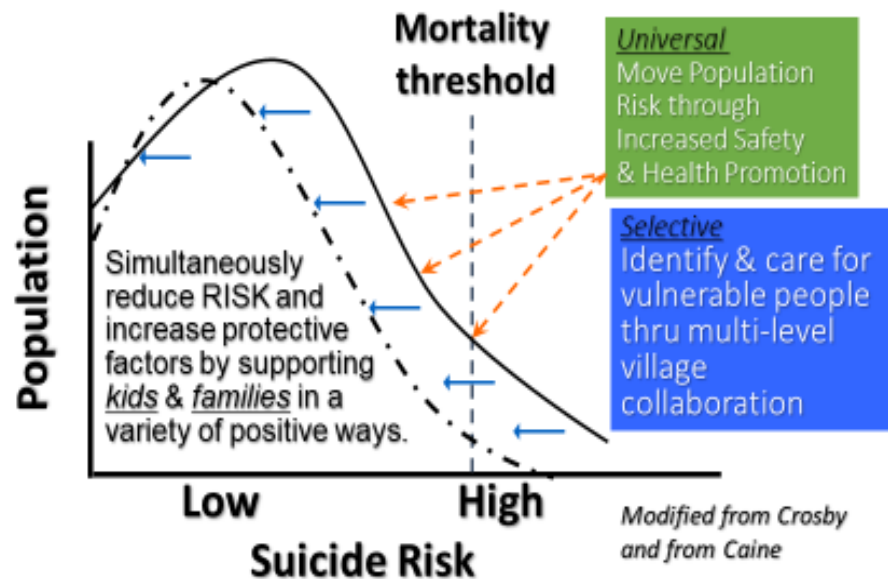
Mortality threshold

Universal
Move Population Risk through Increased Safety & Health Promotion

Selective
Identify & care for vulnerable people thru multi-level village collaboration

Population

Simultaneously reduce RISK and increase protective factors by supporting *kids* & *families* in a variety of positive ways.

Low

High

Suicide Risk

Modified from Crosby and from Caine